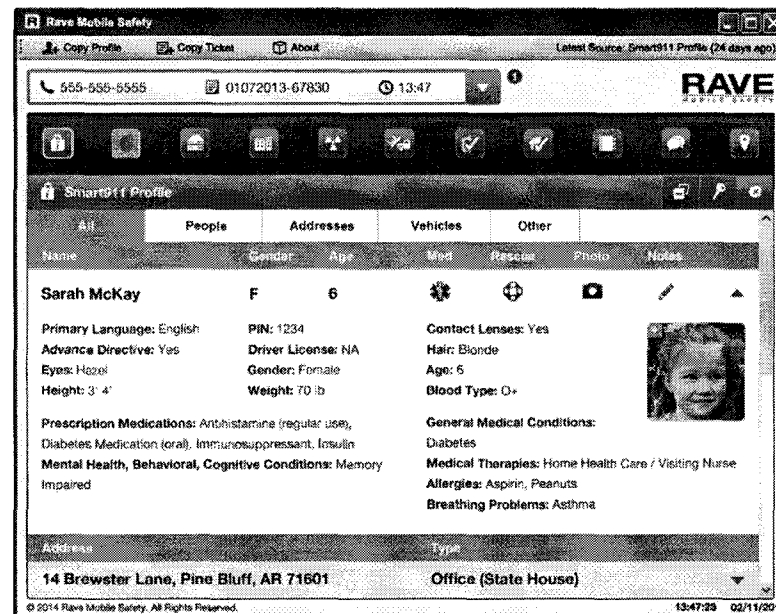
Rave Mobile Safety

Copy Profile | Copy Ticket | About | Latest Source: Smart911 Profile (24 days ago)

555-555-5555 | 01072013-67830 | 13:47

RAVE
MOBILE SAFETY

Smart911 Profile

| All | People | Addresses | Vehicles | Other |
|---|---|---|---|---|

| Name | Gender | Age | Med | Rescue | Photo | Notes |
|---|---|---|---|---|---|---|
| Sarah McKay | F | 6 | | | | |

Primary Language: English
Advance Directive: Yes
Eyes: Hazel
Height: 3' 4"

PIN: 1234
Driver License: NA
Gender: Female
Weight: 70 lb

Contact Lenses: Yes
Hair: Blonde
Age: 6
Blood Type: O+

Prescription Medications: Antihistamine (regular use), Diabetes Medication (oral), Immunosuppressant, Insulin
Mental Health, Behavioral, Cognitive Conditions: Memory Impaired

General Medical Conditions: Diabetes
Medical Therapies: Home Health Care / Visiting Nurse
Allergies: Aspirin, Peanuts
Breathing Problems: Asthma

| Address | Type |
|---|---|
| 14 Brewster Lane, Pine Bluff, AR 71601 | Office (State House) |

© 2014 Rave Mobile Safety. All Rights Reserved.

13:47:23 02/11/20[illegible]